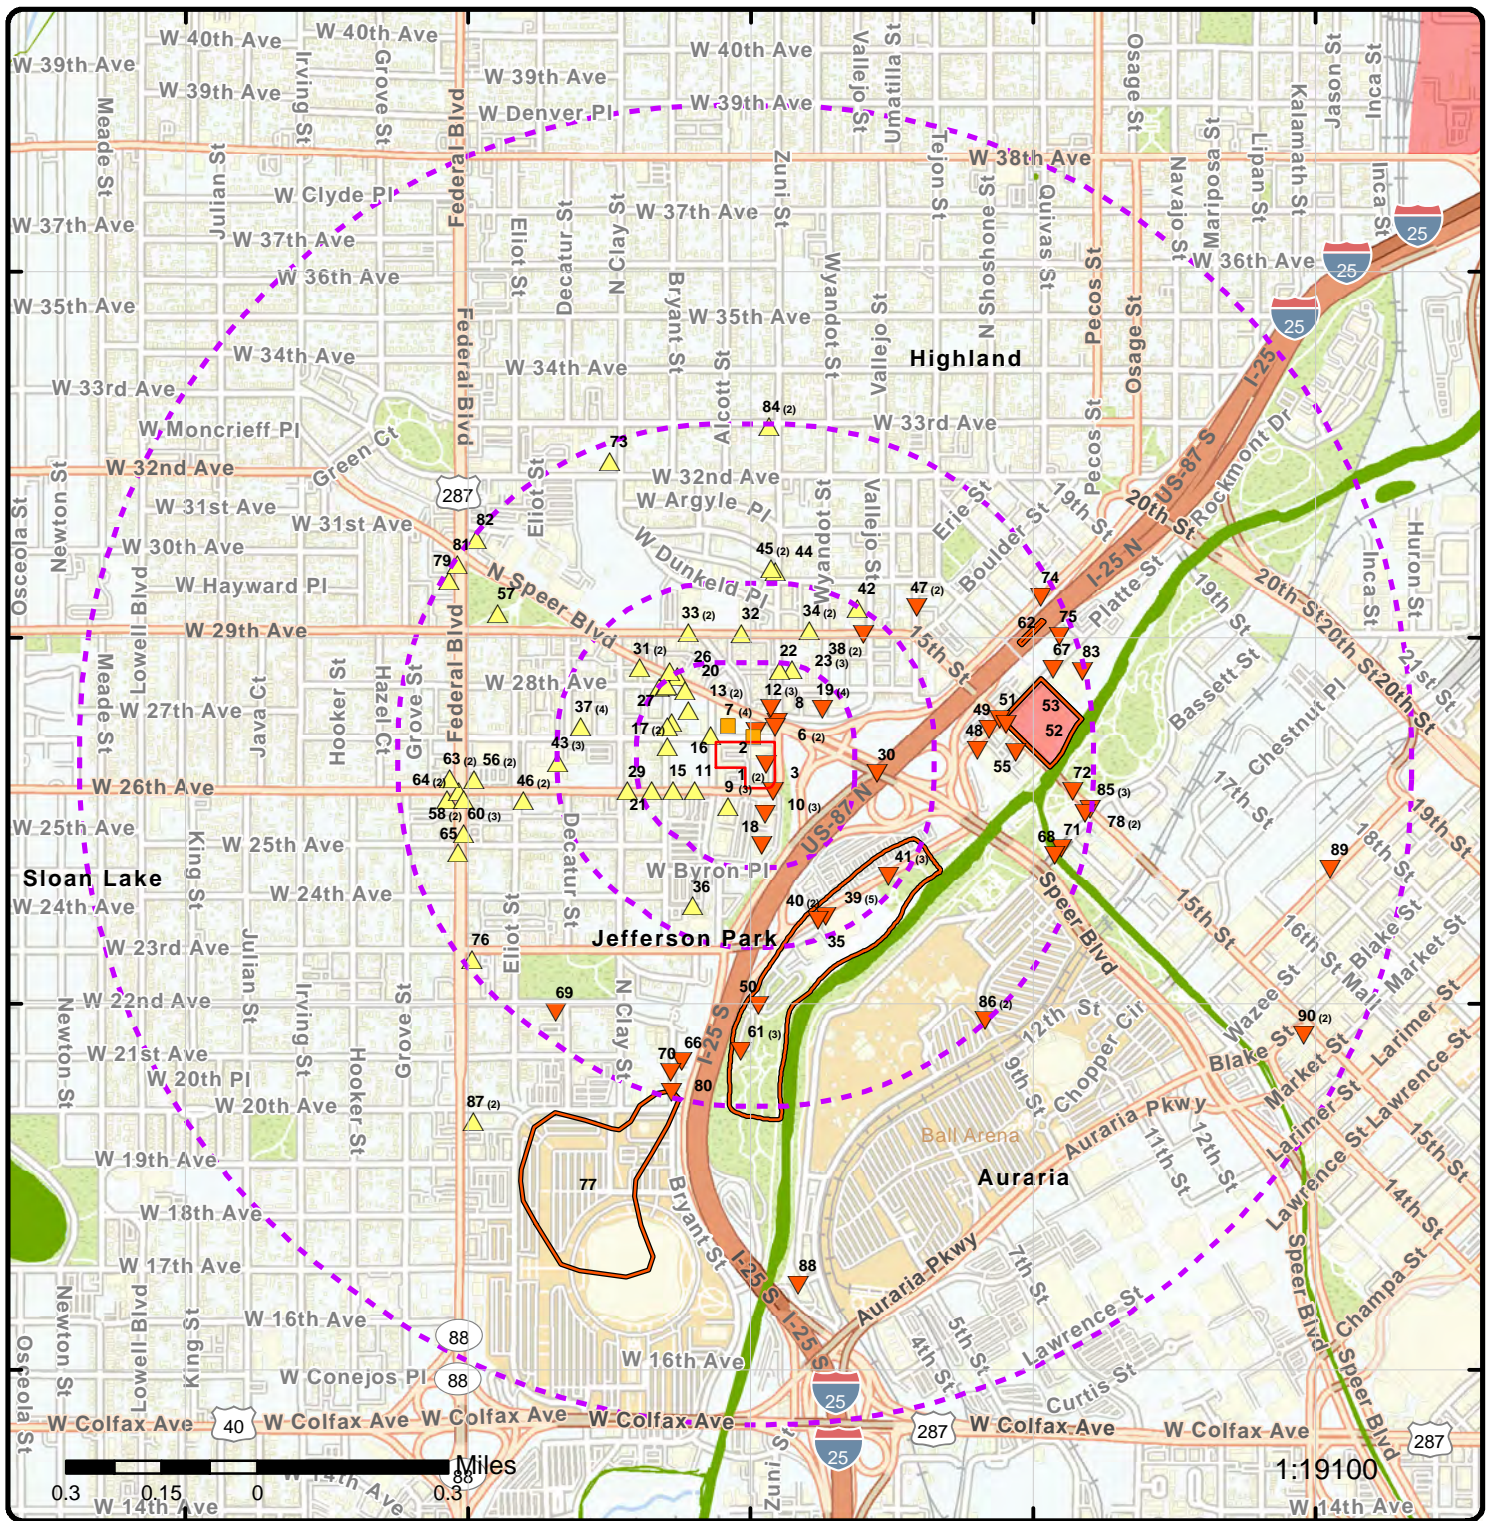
W 40th Ave
W 40th Ave
W 39th Ave
W 39th Ave
W 39th Ave
W Denver Pl
W 39th Ave
W 40th Ave
W 38th Ave
W Clyde Pl
W 37th Ave
W 37th Ave
W 37th Ave
W 36th Ave
W 36th Ave
W 35th Ave
W 35th Ave
W 34th Ave
W 34th Ave
W 33rd Ave
W 33rd Ave
W Moncrieff Pl
W 32nd Ave
W 32nd Ave
W Argyle Pl
W 31st Ave
W 31st Ave
W 30th Ave
W Hayward Pl
W Dunkeld Pl
W 29th Ave
W 28th Ave
W 27th Ave
W 26th Ave
W 25th Ave
W 25th Ave
W 24th Ave
W 24th Ave
W Byron Pl
W 23rd Ave
W 22nd Ave
W 21st Ave
W 20th Pl
W 20th Ave
W 19th Ave
W 18th Ave
W 17th Ave
W 16th Ave
W 16th Ave
W Conejos Pl
W Colfax Ave
W Colfax Ave
W Colfax Ave
W Colfax Ave
W Colfax Ave
W Colfax Ave
W 14th Ave
W 14th Ave
W 14th Ave
Meade St
Julian St
Irving St
Grove St
Federal Blvd
Eliot St
Decatur St
N Clay St
Bryant St
Zuni St
Alcott St
Wyandot St
Vallejo St
Umatilla St
Tejon St
N Shoshone St
Quivas St
Pecos St
Osage St
Navajo St
Mariposa St
Lipan St
Kalamath St
Jason St
Inca St
Inca St
Green Ct
N Speer Blvd
Eliot St
Wyandot St
Vallejo St
Erie St
Boulder St
19th St
20th St
US-87 S
I-25 N
Platte St
Rockmont Dr
I-25
15th St
US-87 N
Highland
Sloan Lake
Jefferson Park
Auraria
Ball Arena
Osceola St
Newton St
Lowell Blvd
Meade St
Java Ct
Hooker St
Hazel Ct
Grove St
Federal Blvd
Decatur St
King St
Julian St
Irving St
Grove St
Hooker St
Newton St
Eliot St
N Clay St
I-25 S
Bryant St
I-25 S
I-25 S
Zuni St
Speer Blvd
12th St
9th St
Chopper Cir
Auraria Pkwy
Auraria Pkwy
11th St
12th St
7th St
4th St
5th St
Lawrence St
Curtis St
Speer Blvd
Speer Blvd
Champa St
14th St
15th St
Lawrence St
Larimer St
Market St
Blake St
Wazee St
16th St Mall
Blake St
Market St
Larimer St
15th St
17th St
18th St
19th St
Chestnut Pl
Bassett St
19th St
20th St
20th St
20th St
21st St
Inca St
Huron St
Newton St
Lowell Blvd
King St
Osceola St
25
25
25
25
25
287
287
287
88
88
88
40
84 (2)
73
82
81
79
57
45 (2)
44
42
47 (2)
74
62
75
67
83
33 (2)
32
34 (2)
38 (2)
23 (3)
22
31 (2)
26
20
13 (2)
12 (3)
19 (4)
8
27
37 (4)
7 (4)
17 (2)
16
2
6 (2)
30
51
53
52
49
48
55
72
85 (3)
78 (2)
68
71
89
43 (3)
63 (2)
56 (2)
64 (2)
58 (2)
60 (3)
65
46 (2)
29
21
15
11
1 (2)
3
9 (3)
10 (3)
18
36
41 (3)
40 (2)
39 (5)
35
76
69
50
61 (3)
86 (2)
90 (2)
66
70
80
87 (2)
77
88
Miles
0.3
0.15
0
0.3
1:19100